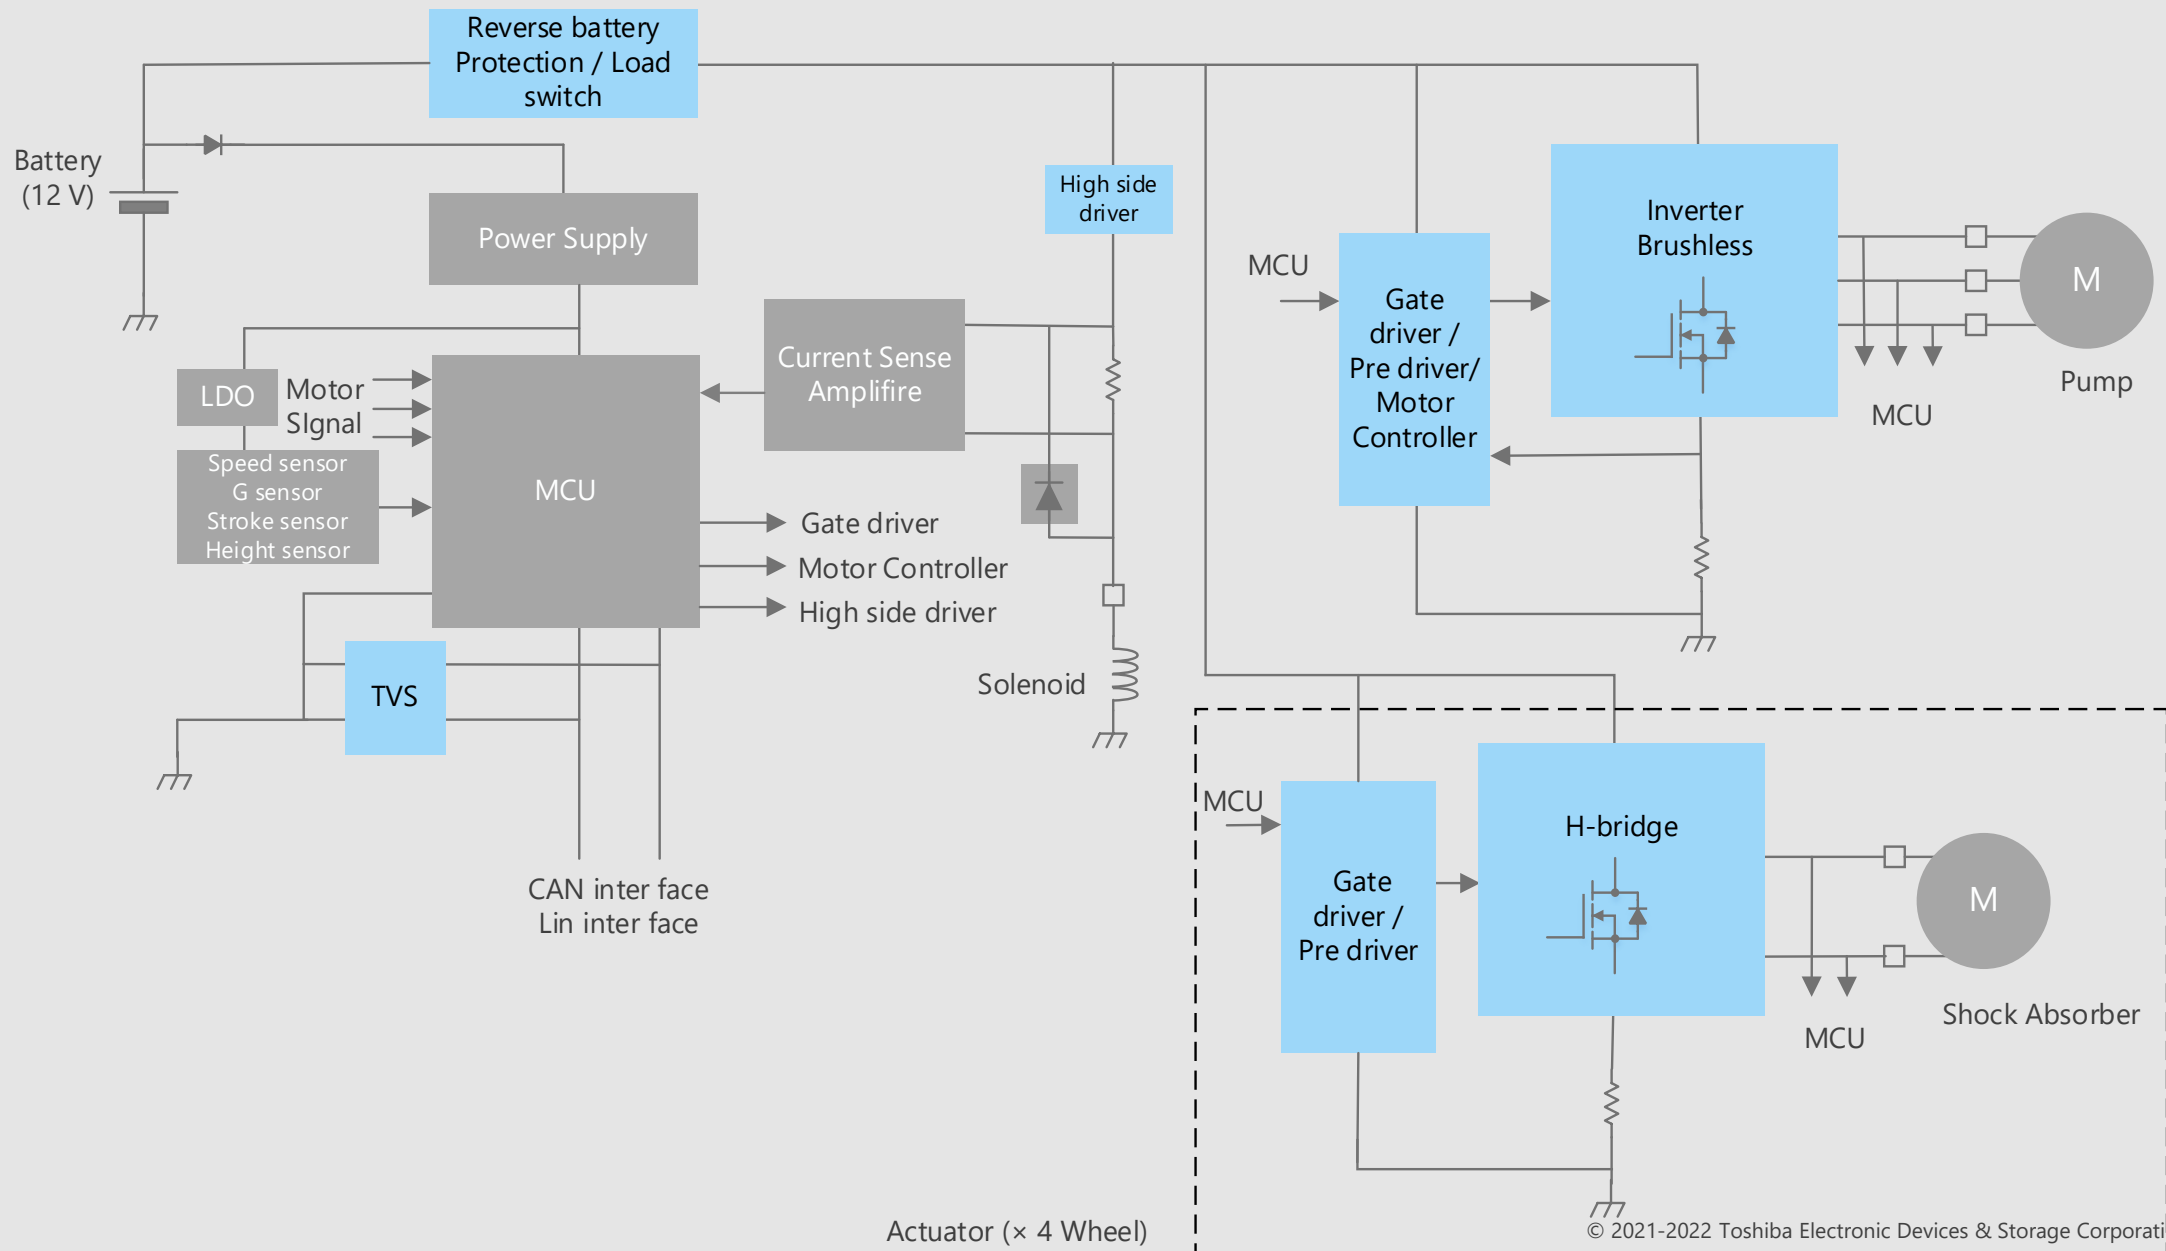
Reverse battery Protection / Load switch

Battery (12 V)

Power Supply

High side driver

LDO

Motor SIgnal

Speed sensor
G sensor
Stroke sensor
Height sensor

MCU

Current Sense Amplifire

Gate driver

Motor Controller

High side driver

TVS

Solenoid

CAN inter face
Lin inter face

MCU

Gate driver / Pre driver/ Motor Controller

Inverter Brushless

M

Pump

MCU

MCU

Gate driver / Pre driver

H-bridge

M

Shock Absorber

MCU

Actuator (× 4 Wheel)

© 2021-2022 Toshiba Electronic Devices & Storage Corporati